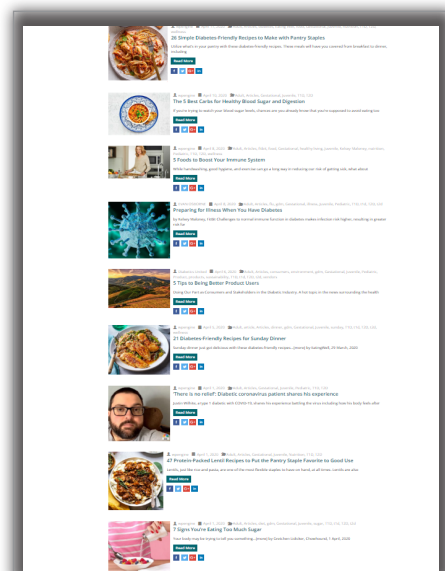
26 Simple Diabetes-Friendly Recipes to Make with Pantry Staples

Utilize what's in your pantry with these diabetes-friendly recipes. These meals will have you covered from breakfast to dinner, including

Read More

The 5 Best Carbs for Healthy Blood Sugar and Digestion

If you're trying to watch your blood sugar levels, chances are you already know that you're supposed to avoid eating too

Read More

5 Foods to Boost Your Immune System

Read More

Preparing for Illness When You Have Diabetes

Read More

5 Tips to Being Better Product Users

Read More

21 Diabetes-Friendly Recipes for Sunday Dinner

Read More

'There is no relief': Diabetic coronavirus patient shares his experience

Read More

47 Protein-Packed Lentil Recipes to Put the Pantry Staple Favorite to Good Use

Read More

7 Signs You're Eating Too Much Sugar

Read More